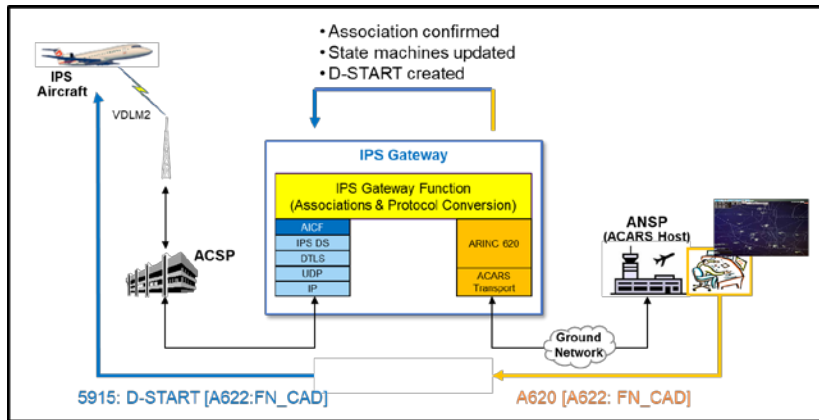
• Association confirmed
• State machines updated
• D-START created

IPS Aircraft

VDLM2

IPS Gateway

IPS Gateway Function (Associations & Protocol Conversion)

AICF
IPS DS
DTLS
UDP
IP

ARINC 620
ACARS Transport

ACSP

ANSP (ACARS Host)

Ground Network

5915: D-START [A622:FN_CAD]

A620 [A622: FN_CAD]